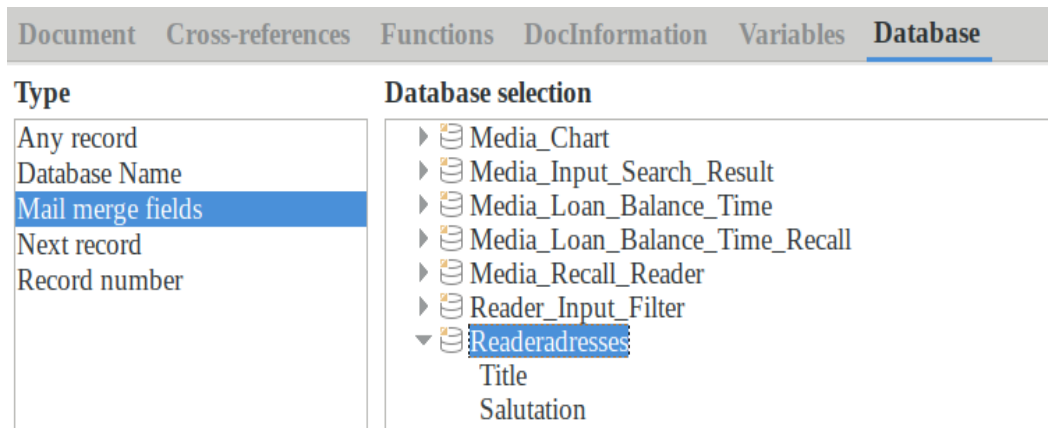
Document Cross-references Functions DocInformation Variables Database

Type
Any record
Database Name
Mail merge fields
Next record
Record number

Database selection
Media_Chart
Media_Input_Search_Result
Media_Loan_Balance_Time
Media_Loan_Balance_Time_Recall
Media_Recall_Reader
Reader_Input_Filter
Readeradresses
Title
Salutation